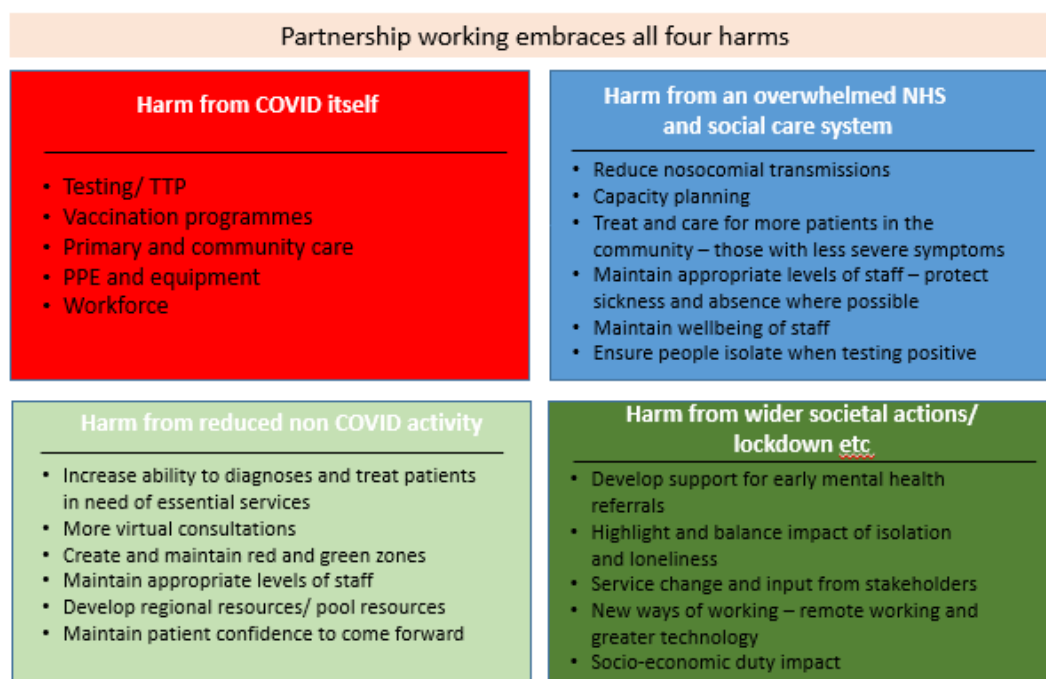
Partnership working embraces all four harms

Harm from COVID itself

- Testing/ TTP
- Vaccination programmes
- Primary and community care
- PPE and equipment
- Workforce

Harm from an overwhelmed NHS and social care system

- Reduce nosocomial transmissions
- Capacity planning
- Treat and care for more patients in the community – those with less severe symptoms
- Maintain appropriate levels of staff – protect sickness and absence where possible
- Maintain wellbeing of staff
- Ensure people isolate when testing positive

Harm from reduced non COVID activity

- Increase ability to diagnoses and treat patients in need of essential services
- More virtual consultations
- Create and maintain red and green zones
- Maintain appropriate levels of staff
- Develop regional resources/ pool resources
- Maintain patient confidence to come forward

Harm from wider societal actions/ lockdown etc

- Develop support for early mental health referrals
- Highlight and balance impact of isolation and loneliness
- Service change and input from stakeholders
- New ways of working – remote working and greater technology
- Socio-economic duty impact